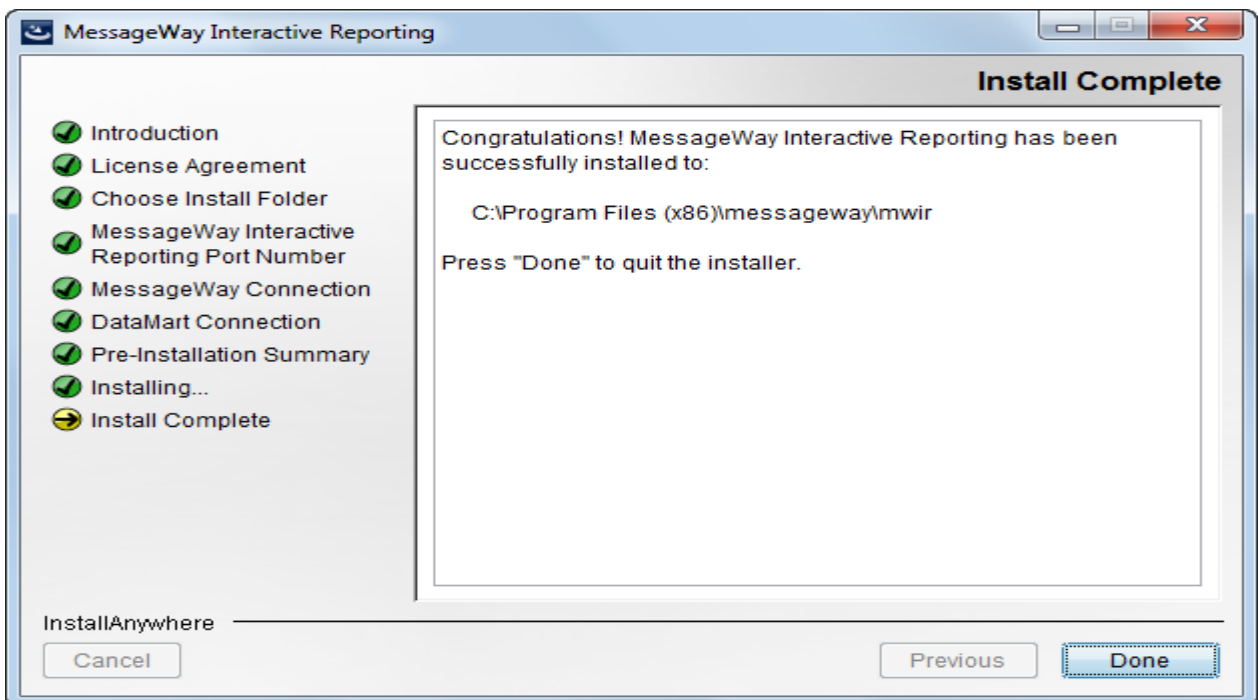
MessageWay Interactive Reporting

Install Complete

Introduction
License Agreement
Choose Install Folder
MessageWay Interactive Reporting Port Number
MessageWay Connection
DataMart Connection
Pre-Installation Summary
Installing...
Install Complete

Congratulations! MessageWay Interactive Reporting has been successfully installed to:

C:\Program Files (x86)\messageway\mwir

Press "Done" to quit the installer.

InstallAnywhere

Cancel

Previous

Done